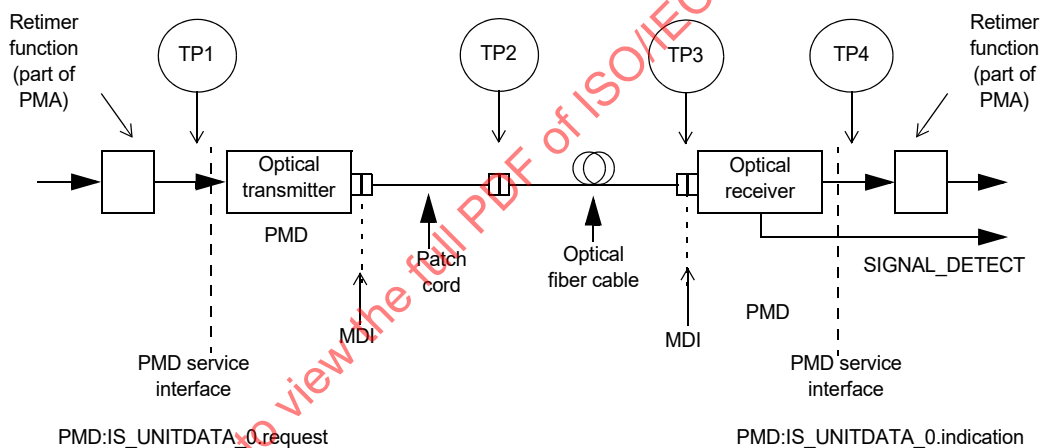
Retimer function (part of PMA)

TP1

TP2

TP3

TP4

Retimer function (part of PMA)

Optical transmitter

Optical receiver

PMD

Patch cord

Optical fiber cable

SIGNAL_DETECT

MDI

MDI

PMD

PMD service interface

PMD service interface

PMD:IS_UNITDATA_0.request

PMD:IS_UNITDATA_0.indication

to view the full PDF of ISO/IEC